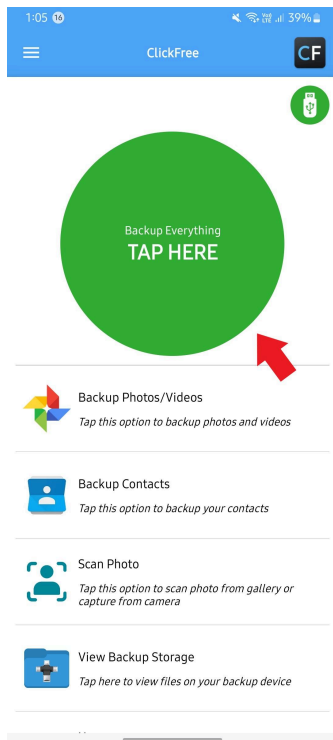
1:05 16
39%

ClickFree

CF

Backup Everything
TAP HERE

Backup Photos/Videos
Tap this option to backup photos and videos

Backup Contacts
Tap this option to backup your contacts

Scan Photo
Tap this option to scan photo from gallery or capture from camera

View Backup Storage
Tap here to view files on your backup device